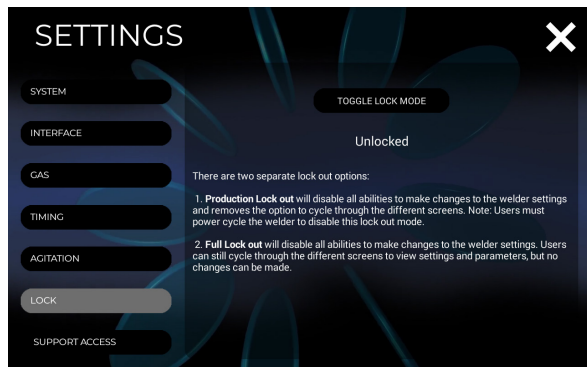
SETTINGS

SYSTEM

INTERFACE

GAS

TIMING

AGITATION

LOCK

SUPPORT ACCESS

TOGGLE LOCK MODE

Unlocked

There are two separate lock out options:

1. **Production Lock out** will disable all abilities to make changes to the welder settings and removes the option to cycle through the different screens. Note: Users must power cycle the welder to disable this lock out mode.

2. **Full Lock out** will disable all abilities to make changes to the welder settings. Users can still cycle through the different screens to view settings and parameters, but no changes can be made.